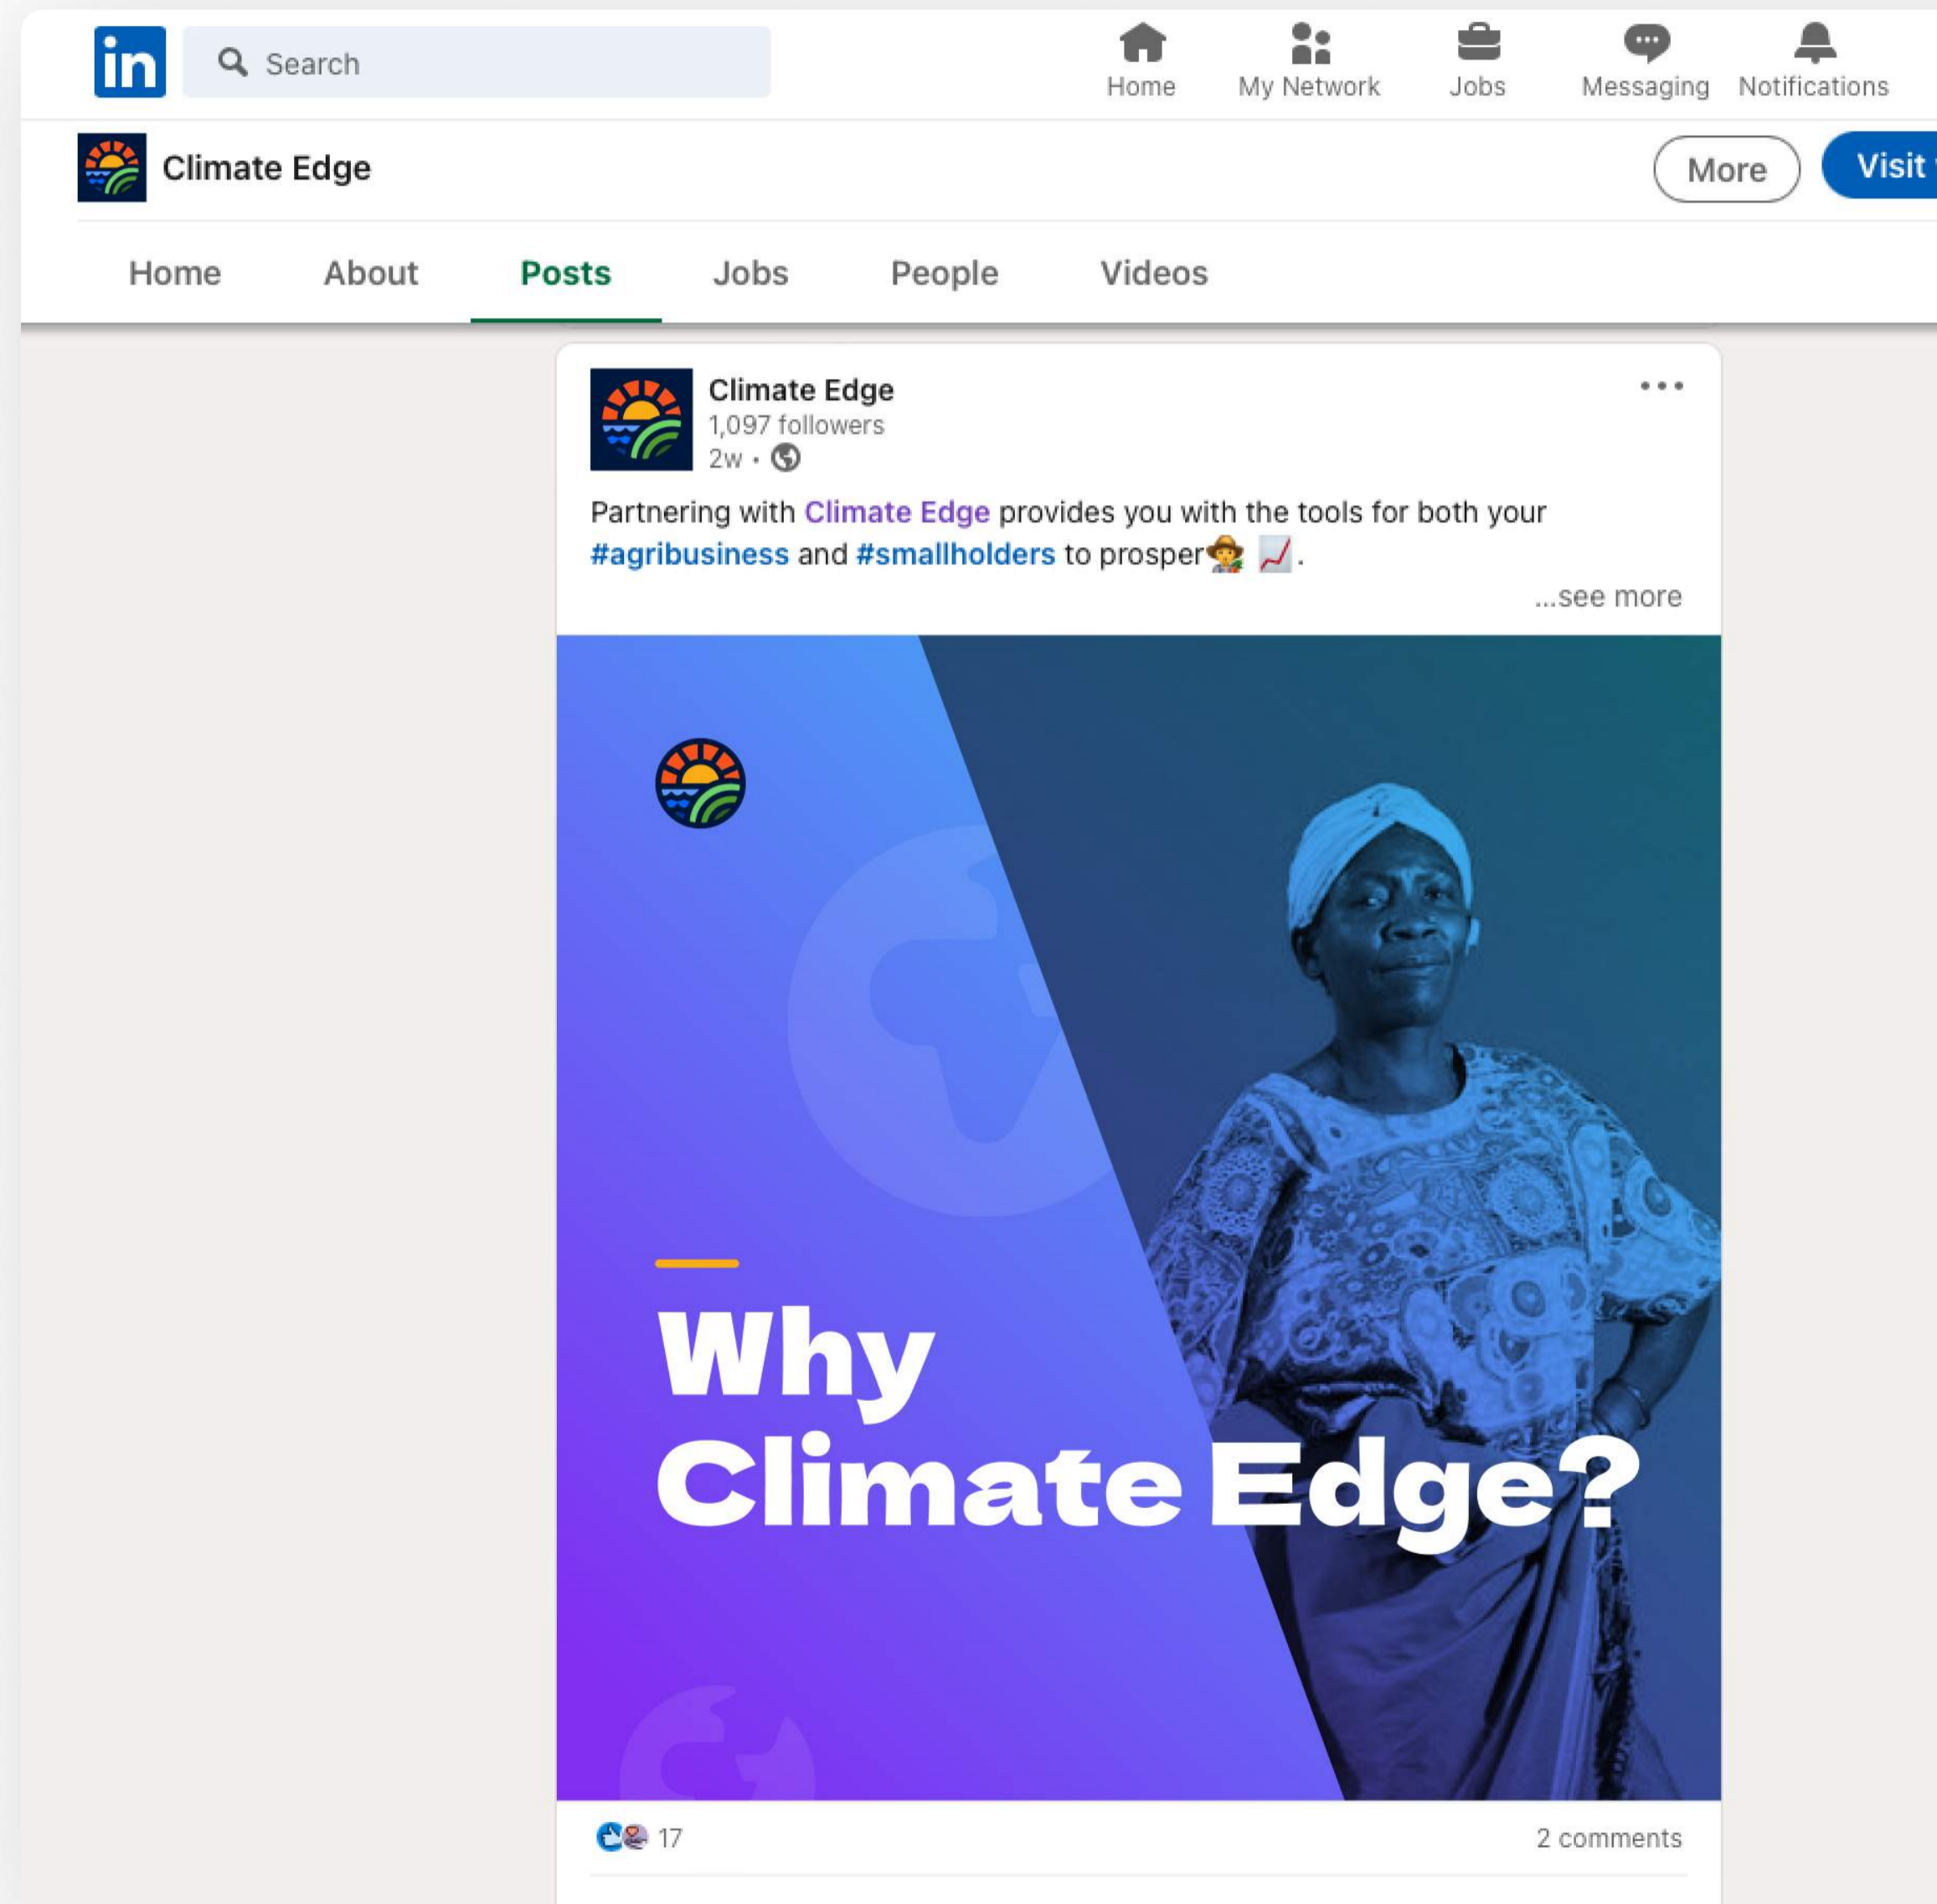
in Search

Home My Network Jobs Messaging Notifications

Climate Edge

More Visit

Home About Posts Jobs People Videos

Climate Edge
1,097 followers
2w •

Partnering with Climate Edge provides you with the tools for both your #agribusiness and #smallholders to prosper🧑‍🌾 📈.

...see more

Why Climate Edge?

17

2 comments